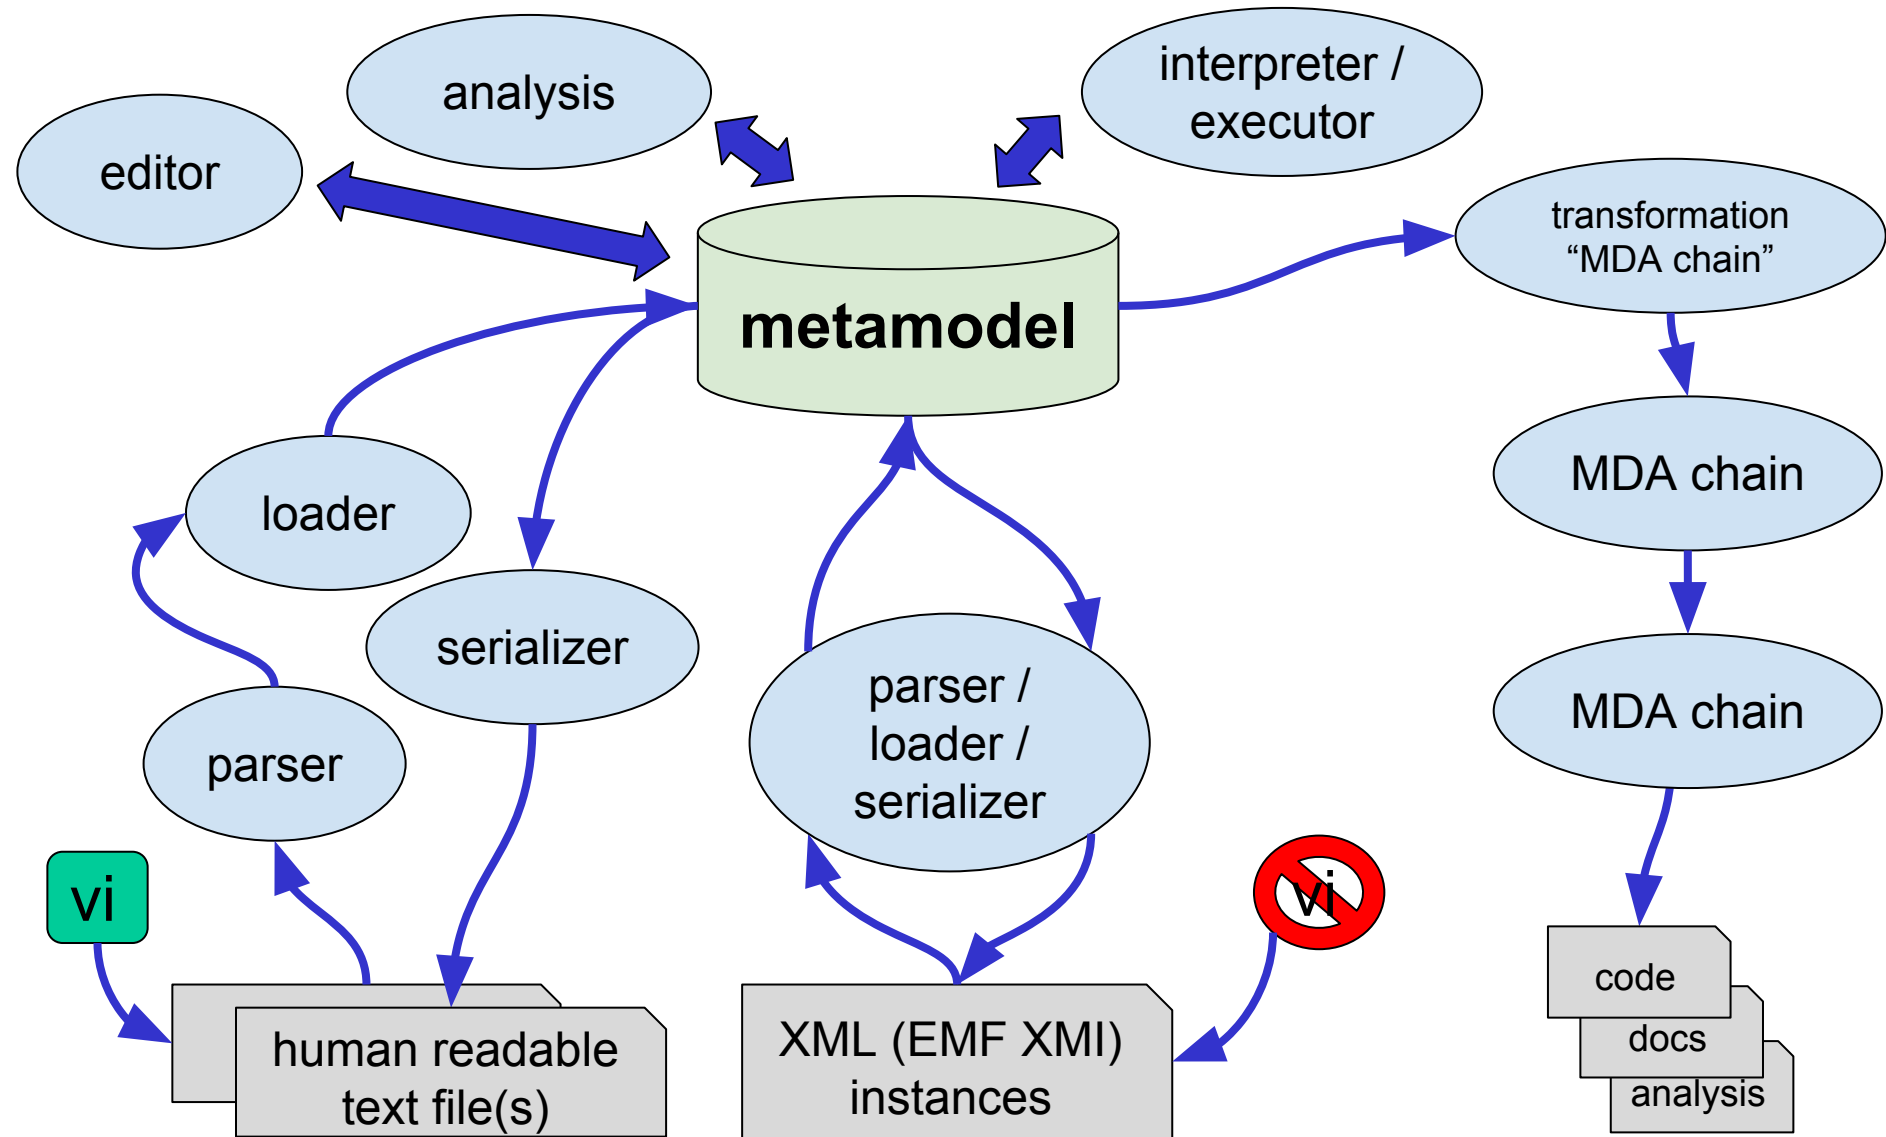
analysis

interpreter / executor

editor

metamodel

transformation "MDA chain"

MDA chain

MDA chain

loader

serializer

parser

parser / loader / serializer

vi

vi

human readable text file(s)

XML (EMF XMI) instances

code

docs

analysis